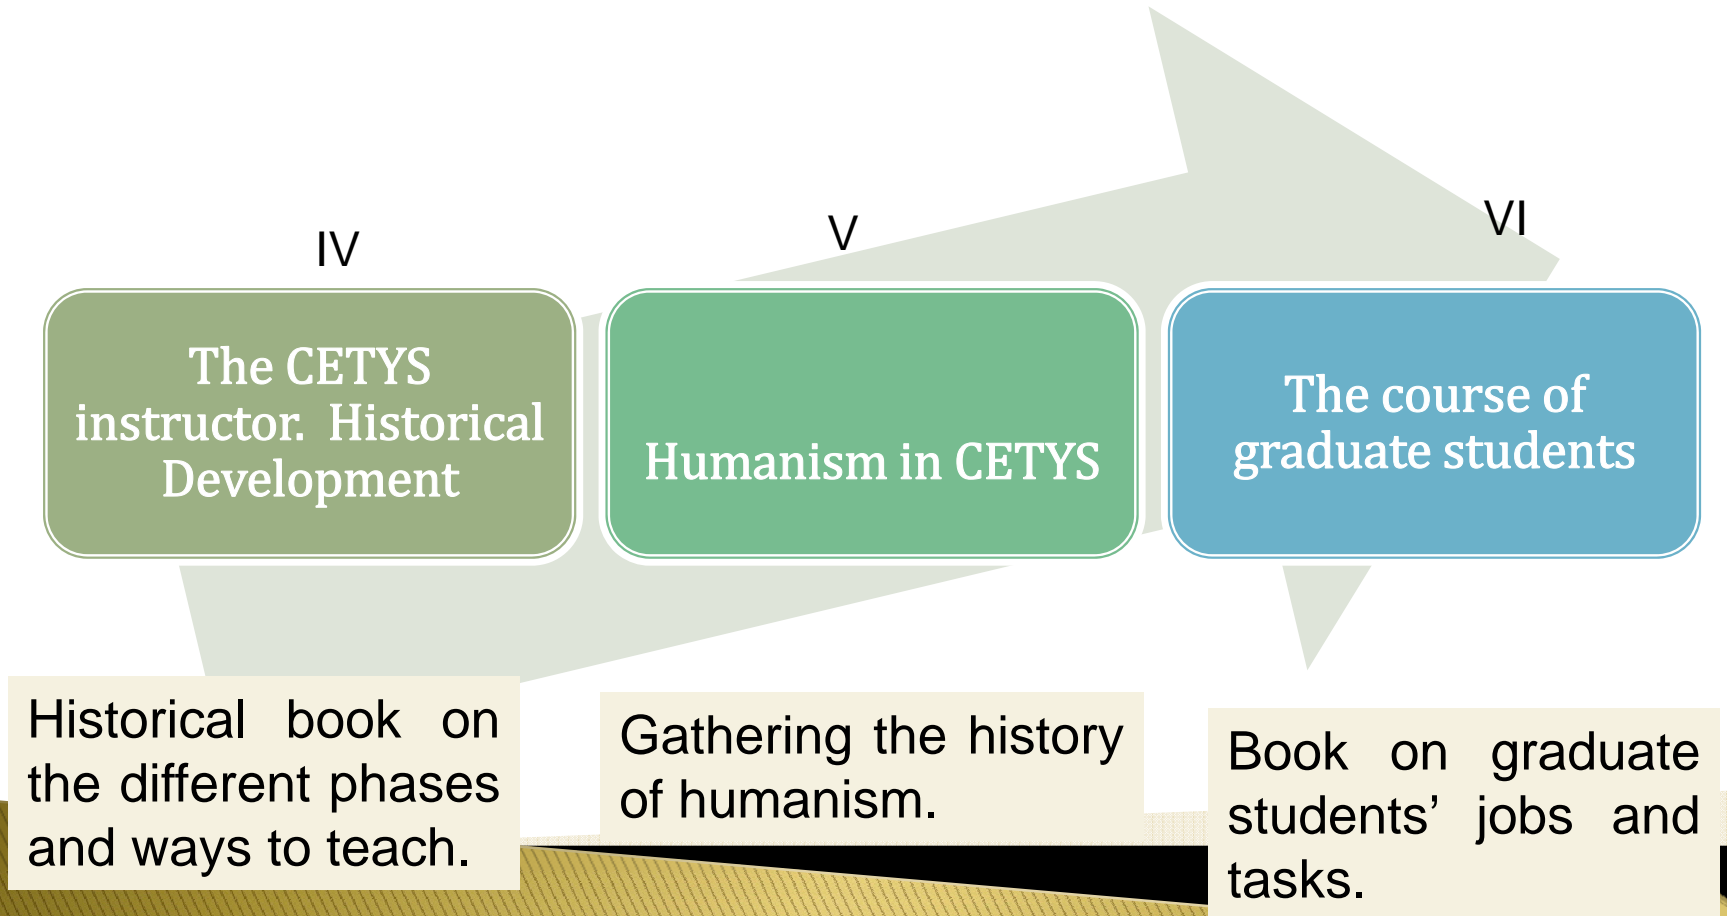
IV

The CETYS instructor. Historical Development

V

Humanism in CETYS

VI

The course of graduate students

Historical book on the different phases and ways to teach.

Gathering the history of humanism.

Book on graduate students' jobs and tasks.